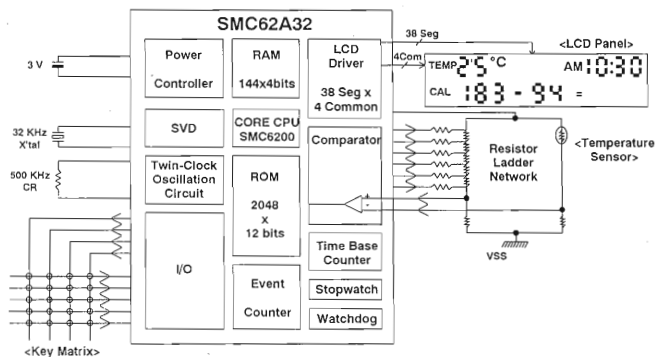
SMC62A32

3 V

Power Controller

RAM 144x4bits

LCD Driver 38 Seg x 4 Common

38 Seg

4Com

<LCD Panel>

TEMP 25 °C

AM 10:30

CAL 183 - 94 =

32 KHz X'tal

SVD

CORE CPU SMC6200

Comparator

Resistor Ladder Network

<Temperature Sensor>

500 KHz CR

Twin-Clock Oscillation Circuit

ROM 2048 x 12 bits

+

-

I/O

Time Base Counter

VSS

Event Counter

Stopwatch

Watchdog

<Key Matrix>